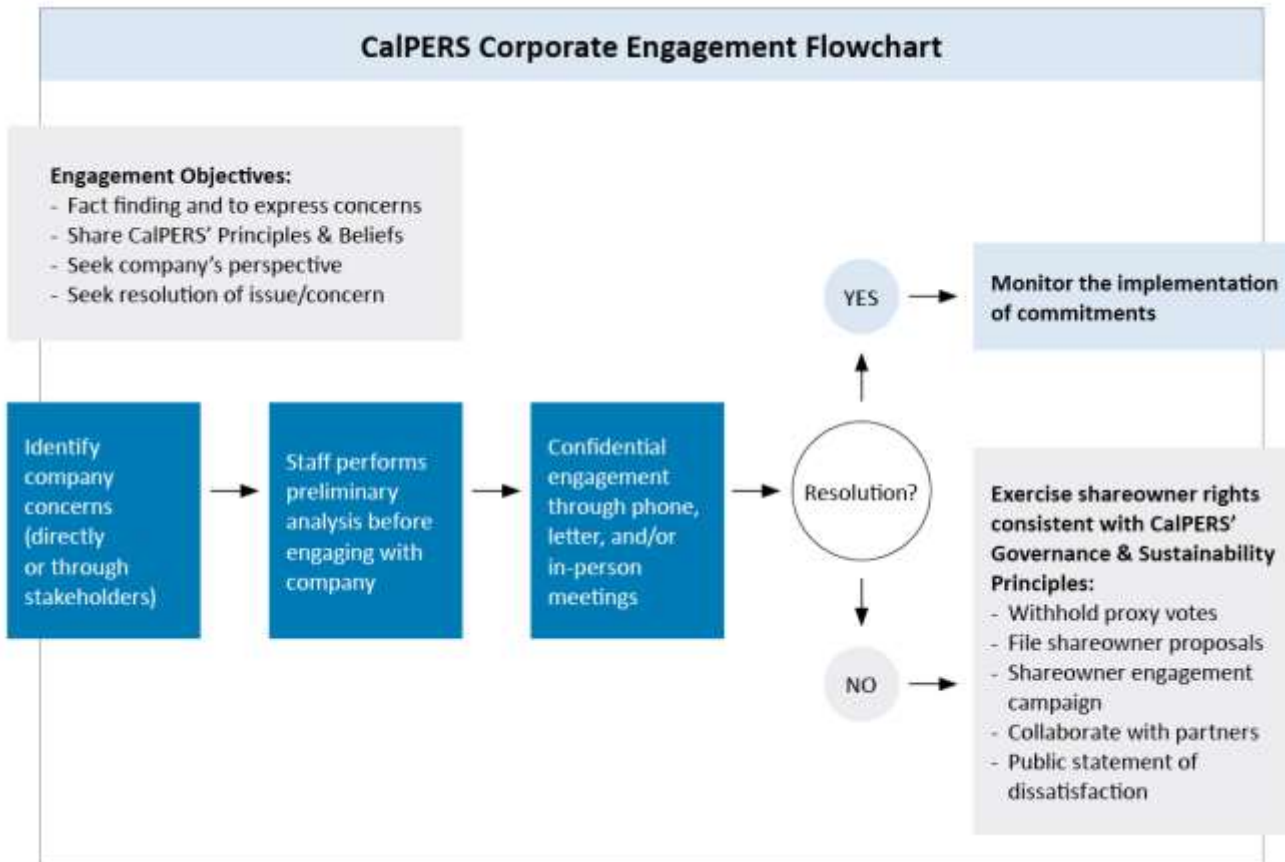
CalPERS Corporate Engagement Flowchart

Engagement Objectives:
- Fact finding and to express concerns
- Share CalPERS' Principles & Beliefs
- Seek company's perspective
- Seek resolution of issue/concern

Identify company concerns (directly or through stakeholders)

Staff performs preliminary analysis before engaging with company

Confidential engagement through phone, letter, and/or in-person meetings

Resolution?

YES

Monitor the implementation of commitments

NO

Exercise shareowner rights consistent with CalPERS' Governance & Sustainability Principles:
- Withhold proxy votes
- File shareowner proposals
- Shareowner engagement campaign
- Collaborate with partners
- Public statement of dissatisfaction